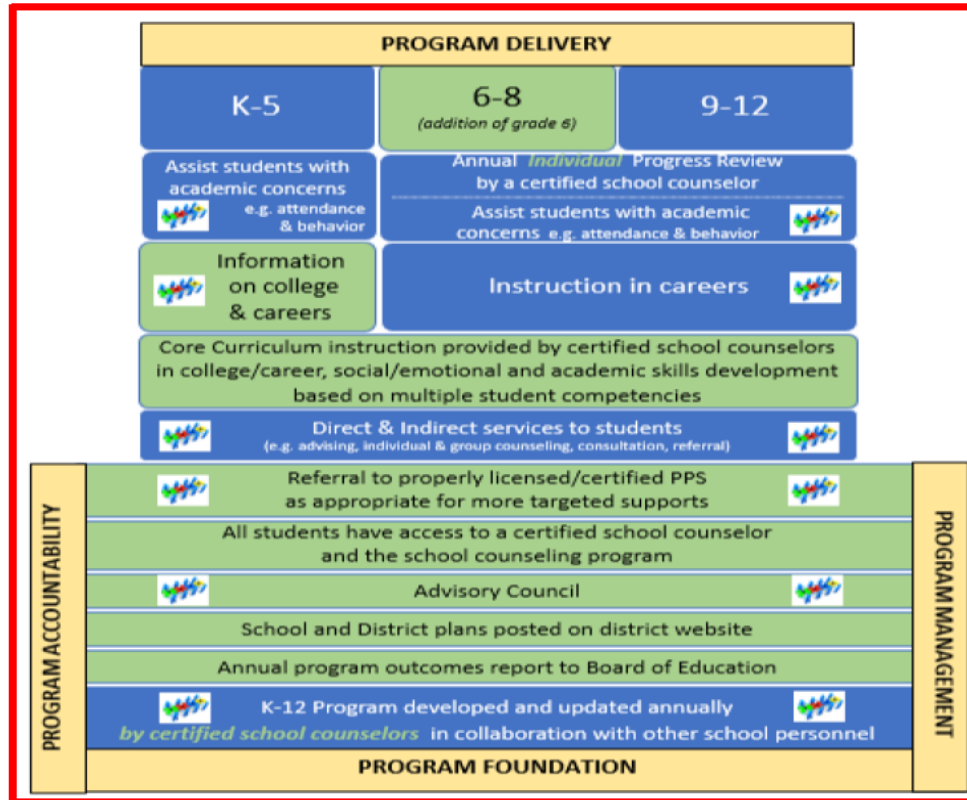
PROGRAM DELIVERY

K-5

6-8
(addition of grade 6)

9-12

Assist students with academic concerns
e.g. attendance & behavior

Annual Individual Progress Review by a certified school counselor

Assist students with academic concerns e.g. attendance & behavior

Information on college & careers

Instruction in careers

Core Curriculum instruction provided by certified school counselors in college/career, social/emotional and academic skills development based on multiple student competencies

Direct & Indirect services to students
(e.g. advising, individual & group counseling, consultation, referral)

PROGRAM ACCOUNTABILITY

Referral to properly licensed/certified PPS as appropriate for more targeted supports

All students have access to a certified school counselor and the school counseling program

Advisory Council

School and District plans posted on district website

Annual program outcomes report to Board of Education

K-12 Program developed and updated annually by certified school counselors in collaboration with other school personnel

PROGRAM MANAGEMENT

PROGRAM FOUNDATION